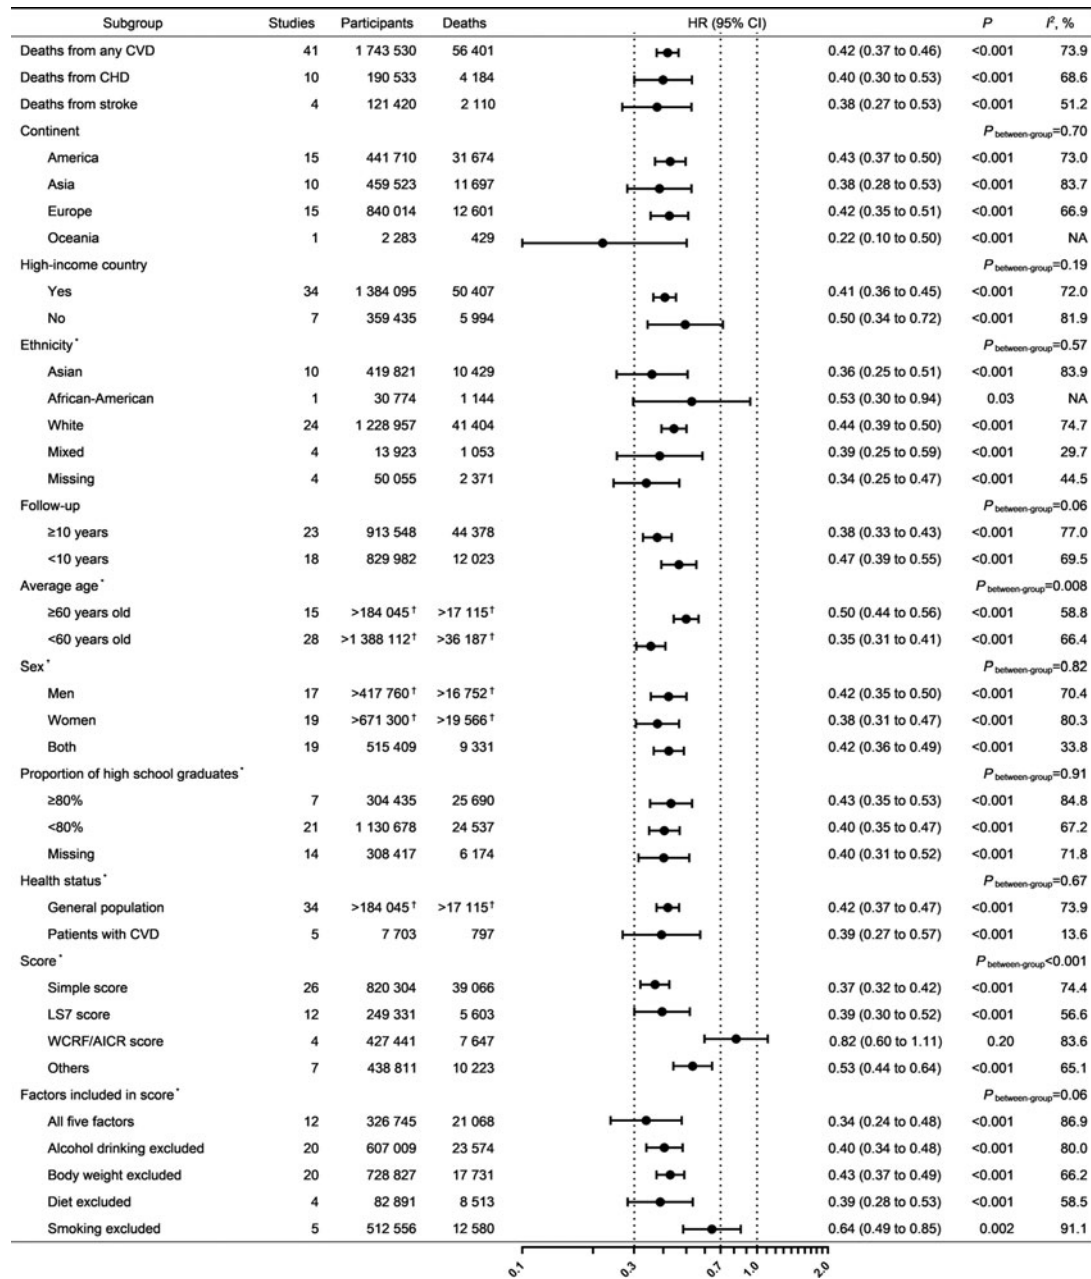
| Subgroup | Studies | Participants | Deaths | HR (95% CI) | | $P$ | $I^2$, % |
|---|---|---|---|---|---|---|---|
| Deaths from any CVD | 41 | 1 743 530 | 56 401 | | 0.42 (0.37 to 0.46) | <0.001 | 73.9 |
| Deaths from CHD | 10 | 190 533 | 4 184 | | 0.40 (0.30 to 0.53) | <0.001 | 68.6 |
| Deaths from stroke | 4 | 121 420 | 2 110 | | 0.38 (0.27 to 0.53) | <0.001 | 51.2 |
| Continent | | | | | | $P_{\text{between-group}}$=0.70 | |
| America | 15 | 441 710 | 31 674 | | 0.43 (0.37 to 0.50) | <0.001 | 73.0 |
| Asia | 10 | 459 523 | 11 697 | | 0.38 (0.28 to 0.53) | <0.001 | 83.7 |
| Europe | 15 | 840 014 | 12 601 | | 0.42 (0.35 to 0.51) | <0.001 | 66.9 |
| Oceania | 1 | 2 283 | 429 | | 0.22 (0.10 to 0.50) | <0.001 | NA |
| High-income country | | | | | | $P_{\text{between-group}}$=0.19 | |
| Yes | 34 | 1 384 095 | 50 407 | | 0.41 (0.36 to 0.45) | <0.001 | 72.0 |
| No | 7 | 359 435 | 5 994 | | 0.50 (0.34 to 0.72) | <0.001 | 81.9 |
| Ethnicity* | | | | | | $P_{\text{between-group}}$=0.57 | |
| Asian | 10 | 419 821 | 10 429 | | 0.36 (0.25 to 0.51) | <0.001 | 83.9 |
| African-American | 1 | 30 774 | 1 144 | | 0.53 (0.30 to 0.94) | 0.03 | NA |
| White | 24 | 1 228 957 | 41 404 | | 0.44 (0.39 to 0.50) | <0.001 | 74.7 |
| Mixed | 4 | 13 923 | 1 053 | | 0.39 (0.25 to 0.59) | <0.001 | 29.7 |
| Missing | 4 | 50 055 | 2 371 | | 0.34 (0.25 to 0.47) | <0.001 | 44.5 |
| Follow-up | | | | | | $P_{\text{between-group}}$=0.06 | |
| ≥10 years | 23 | 913 548 | 44 378 | | 0.38 (0.33 to 0.43) | <0.001 | 77.0 |
| <10 years | 18 | 829 982 | 12 023 | | 0.47 (0.39 to 0.55) | <0.001 | 69.5 |
| Average age* | | | | | | $P_{\text{between-group}}$=0.008 | |
| ≥60 years old | 15 | >184 045† | >17 115† | | 0.50 (0.44 to 0.56) | <0.001 | 58.8 |
| <60 years old | 28 | >1 388 112† | >36 187† | | 0.35 (0.31 to 0.41) | <0.001 | 66.4 |
| Sex* | | | | | | $P_{\text{between-group}}$=0.82 | |
| Men | 17 | >417 760† | >16 752† | | 0.42 (0.35 to 0.50) | <0.001 | 70.4 |
| Women | 19 | >671 300† | >19 566† | | 0.38 (0.31 to 0.47) | <0.001 | 80.3 |
| Both | 19 | 515 409 | 9 331 | | 0.42 (0.36 to 0.49) | <0.001 | 33.8 |
| Proportion of high school graduates* | | | | | | $P_{\text{between-group}}$=0.91 | |
| ≥80% | 7 | 304 435 | 25 690 | | 0.43 (0.35 to 0.53) | <0.001 | 84.8 |
| <80% | 21 | 1 130 678 | 24 537 | | 0.40 (0.35 to 0.47) | <0.001 | 67.2 |
| Missing | 14 | 308 417 | 6 174 | | 0.40 (0.31 to 0.52) | <0.001 | 71.8 |
| Health status* | | | | | | $P_{\text{between-group}}$=0.67 | |
| General population | 34 | >184 045† | >17 115† | | 0.42 (0.37 to 0.47) | <0.001 | 73.9 |
| Patients with CVD | 5 | 7 703 | 797 | | 0.39 (0.27 to 0.57) | <0.001 | 13.6 |
| Score* | | | | | | $P_{\text{between-group}}$<0.001 | |
| Simple score | 26 | 820 304 | 39 066 | | 0.37 (0.32 to 0.42) | <0.001 | 74.4 |
| LS7 score | 12 | 249 331 | 5 603 | | 0.39 (0.30 to 0.52) | <0.001 | 56.6 |
| WCRF/AICR score | 4 | 427 441 | 7 647 | | 0.82 (0.60 to 1.11) | 0.20 | 83.6 |
| Others | 7 | 438 811 | 10 223 | | 0.53 (0.44 to 0.64) | <0.001 | 65.1 |
| Factors included in score* | | | | | | $P_{\text{between-group}}$=0.06 | |
| All five factors | 12 | 326 745 | 21 068 | | 0.34 (0.24 to 0.48) | <0.001 | 86.9 |
| Alcohol drinking excluded | 20 | 607 009 | 23 574 | | 0.40 (0.34 to 0.48) | <0.001 | 80.0 |
| Body weight excluded | 20 | 728 827 | 17 731 | | 0.43 (0.37 to 0.49) | <0.001 | 66.2 |
| Diet excluded | 4 | 82 891 | 8 513 | | 0.39 (0.28 to 0.53) | <0.001 | 58.5 |
| Smoking excluded | 5 | 512 556 | 12 580 | | 0.64 (0.49 to 0.85) | 0.002 | 91.1 |

0.1 0.3 0.7 1.0 2.0